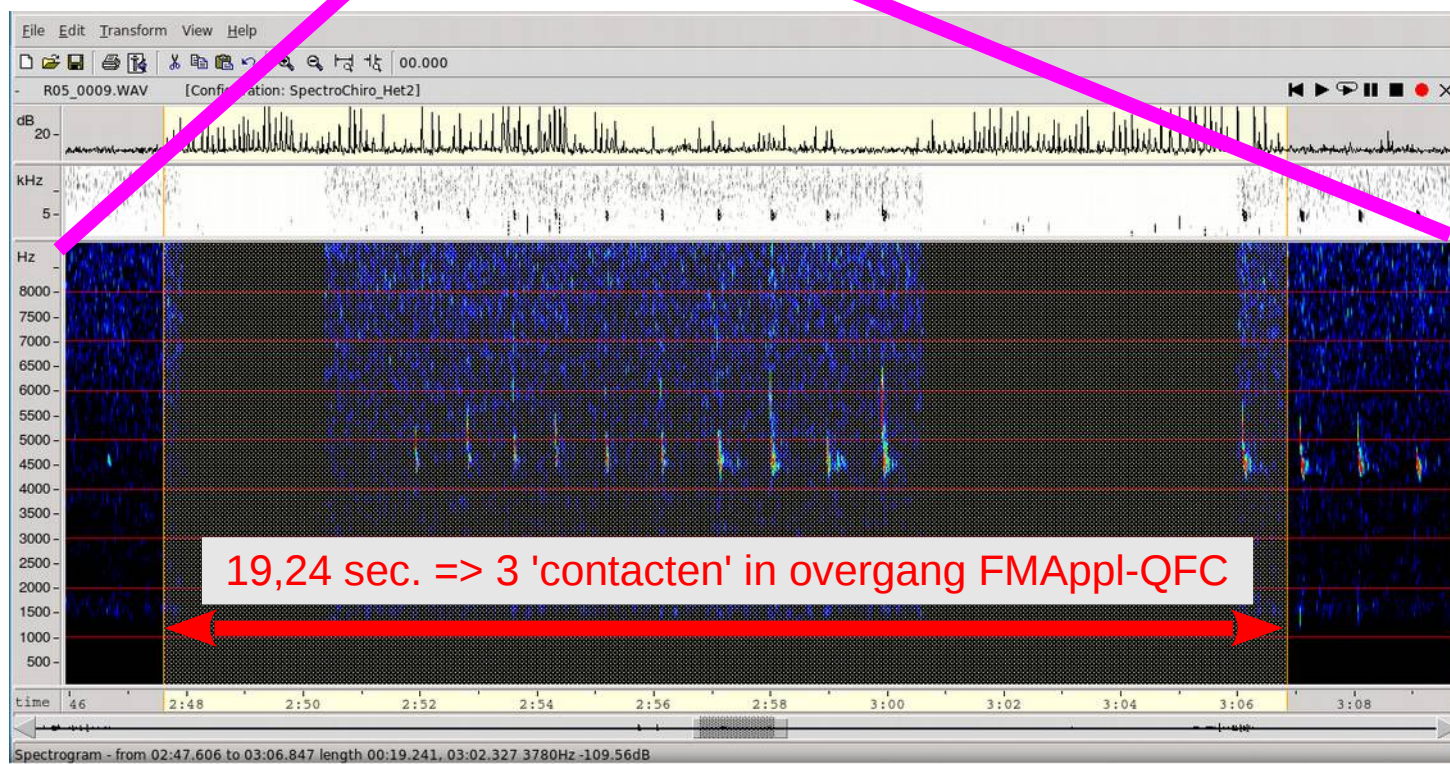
File Edit Transform View Help

00.000

R05_0009.WAV [Confi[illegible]ation: SpectroChiro_Het2]

dB
20

kHz
5

Hz
8000
7500
7000
6500
6000
5500
5000
4500
4000
3500
3000
2500
2000
1500
1000
500

19,24 sec. => 3 'contacten' in overgang FMAppl-QFC

time 46 2:48 2:50 2:52 2:54 2:56 2:58 3:00 3:02 3:04 3:06 3:08

Spectrogram - from 02:47.606 to 03:06.847 length 00:19.241, 03:02.327 3780Hz -109.56dB